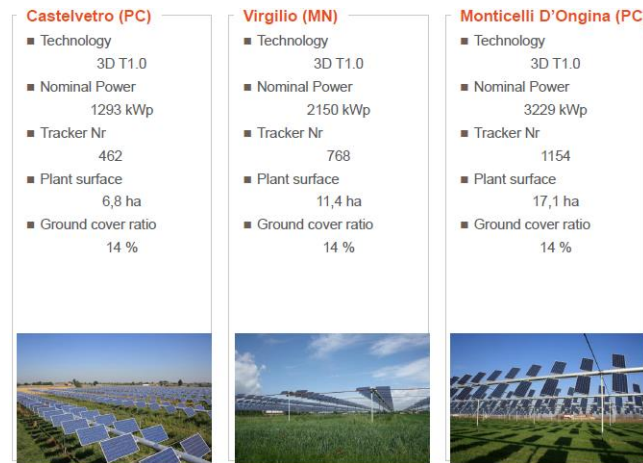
Castelvetro (PC)

■ Technology
3D T1.0
■ Nominal Power
1293 kWp
■ Tracker Nr
462
■ Plant surface
6,8 ha
■ Ground cover ratio
14 %

Virgilio (MN)

■ Technology
3D T1.0
■ Nominal Power
2150 kWp
■ Tracker Nr
768
■ Plant surface
11,4 ha
■ Ground cover ratio
14 %

Monticelli D'Ongina (PC

■ Technology
3D T1.0
■ Nominal Power
3229 kWp
■ Tracker Nr
1154
■ Plant surface
17,1 ha
■ Ground cover ratio
14 %